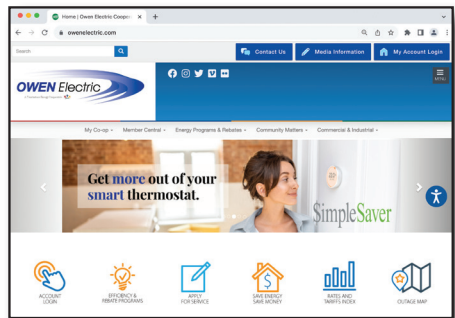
Home | Owen Electric Coope ×
owenelectric.com
Search
Contact Us
Media Information
My Account Login
OWEN Electric
A Touchstone Energy Cooperative
MENU
My Co-op
Member Central
Energy Programs & Rebates
Community Matters
Commercial & Industrial
Get more out of your smart thermostat.
SimpleSaver
ACCOUNT LOGIN
EFFICIENCY & REBATE PROGRAMS
APPLY FOR SERVICE
SAVE ENERGY SAVE MONEY
RATES AND TARIFFS INDEX
OUTAGE MAP